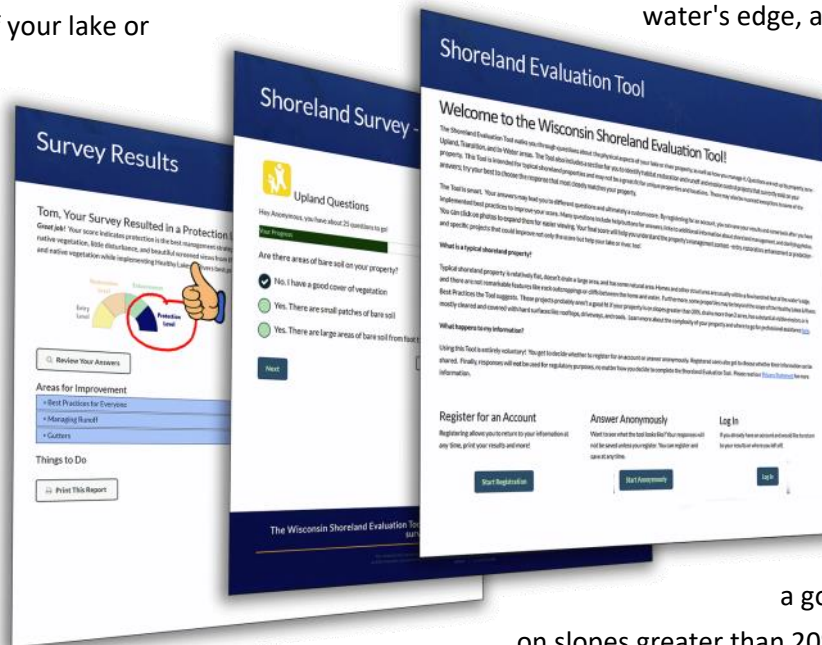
your lake or

water's edge, a

Survey Results

Tom, Your Survey Resulted in a Protection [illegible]

Great job! Your score indicates protection is the best management strategy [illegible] native vegetation, little disturbance, and beautiful screened views from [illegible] and native vegetation while implementing Healthy Lakes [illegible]

Entry Level

Restoration Level

Enhancement Level

Protection Level

Review Your Answers

Areas for Improvement

+ Best Practices for Everyone

+ Managing Runoff

+ Gutters

Things to Do

Print This Report

Shoreland Survey -

Upland Questions

Hey Anonymous, you have about 25 questions to go!

Your Progress

Are there areas of bare soil on your property?

No. I have a good cover of vegetation

Yes. There are small patches of bare soil

Yes. There are large areas of bare soil from foot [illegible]

Next

The Wisconsin Shoreland Evaluation Too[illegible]

Shoreland Evaluation Tool

Welcome to the Wisconsin Shoreland Evaluation Tool!

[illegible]

What is a typical shoreland property?

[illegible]

What happens to my information?

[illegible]

Register for an Account

Registering allows you to return to your information at any time, print your results and more!

Start Registration

Answer Anonymously

Want to see what the tool looks like? Your responses will not be saved unless you register. You can register and save at any time.

Start Anonymously

Log In

If you already have an account and would like to return to your results or where you left off.

Log In

a go

on slopes greater than 20